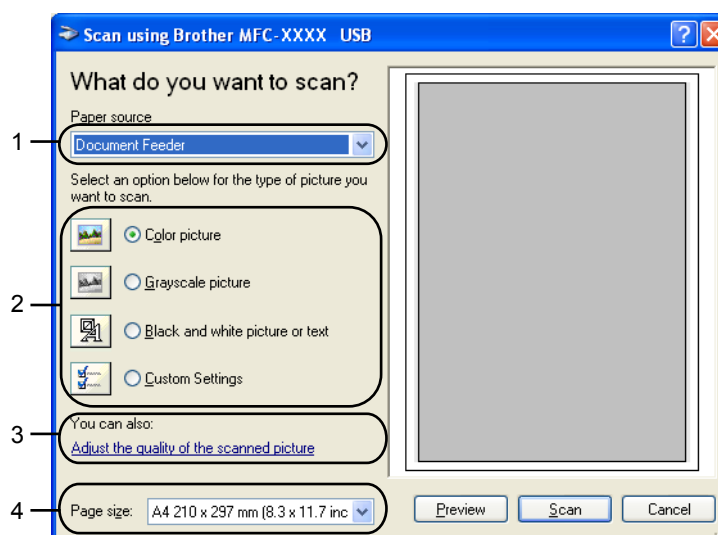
Scan using Brother MFC-XXXX USB

What do you want to scan?

Paper source

1

Document Feeder

Select an option below for the type of picture you want to scan.

2

Color picture

Grayscale picture

Black and white picture or text

Custom Settings

3

You can also:

Adjust the quality of the scanned picture

4

Page size:

A4 210 x 297 mm (8.3 x 11.7 inc

Preview

Scan

Cancel